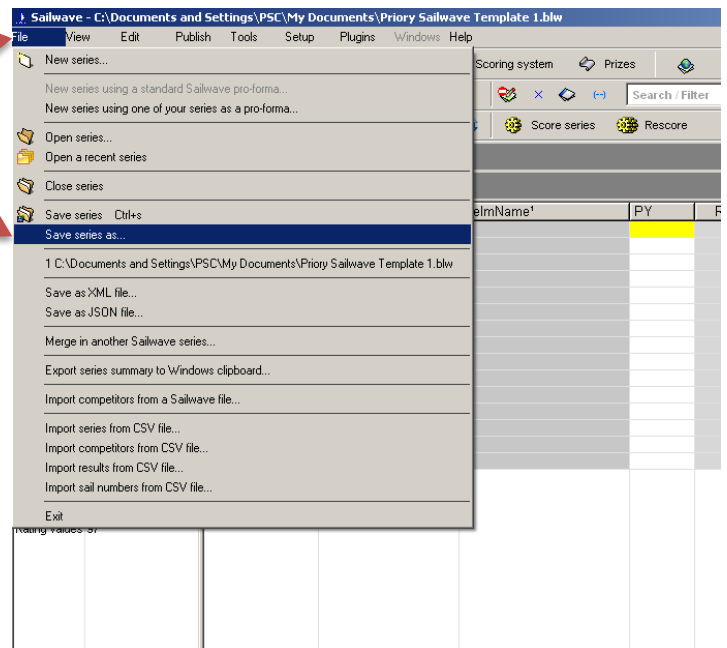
Sailwave - C:\Documents and Settings\PSC\My Documents\Priory Sailwave Template 1.blw

File View Edit Publish Tools Setup Plugins Windows Help

New series...

New series using a standard Sailwave pro-forma...
New series using one of your series as a pro-forma...

Open series...
Open a recent series

Close series

Save series Ctrl+s
Save series as...

1 C:\Documents and Settings\PSC\My Documents\Priory Sailwave Template 1.blw

Save as XML file...
Save as JSON file...

Merge in another Sailwave series...

Export series summary to Windows clipboard...

Import competitors from a Sailwave file...

Import series from CSV file...
Import competitors from CSV file...
Import results from CSV file...
Import sail numbers from CSV file...

Exit

Scoring system Prizes

Search / Filter

Score series Rescore

elmName¹ PY R

Rating values S?